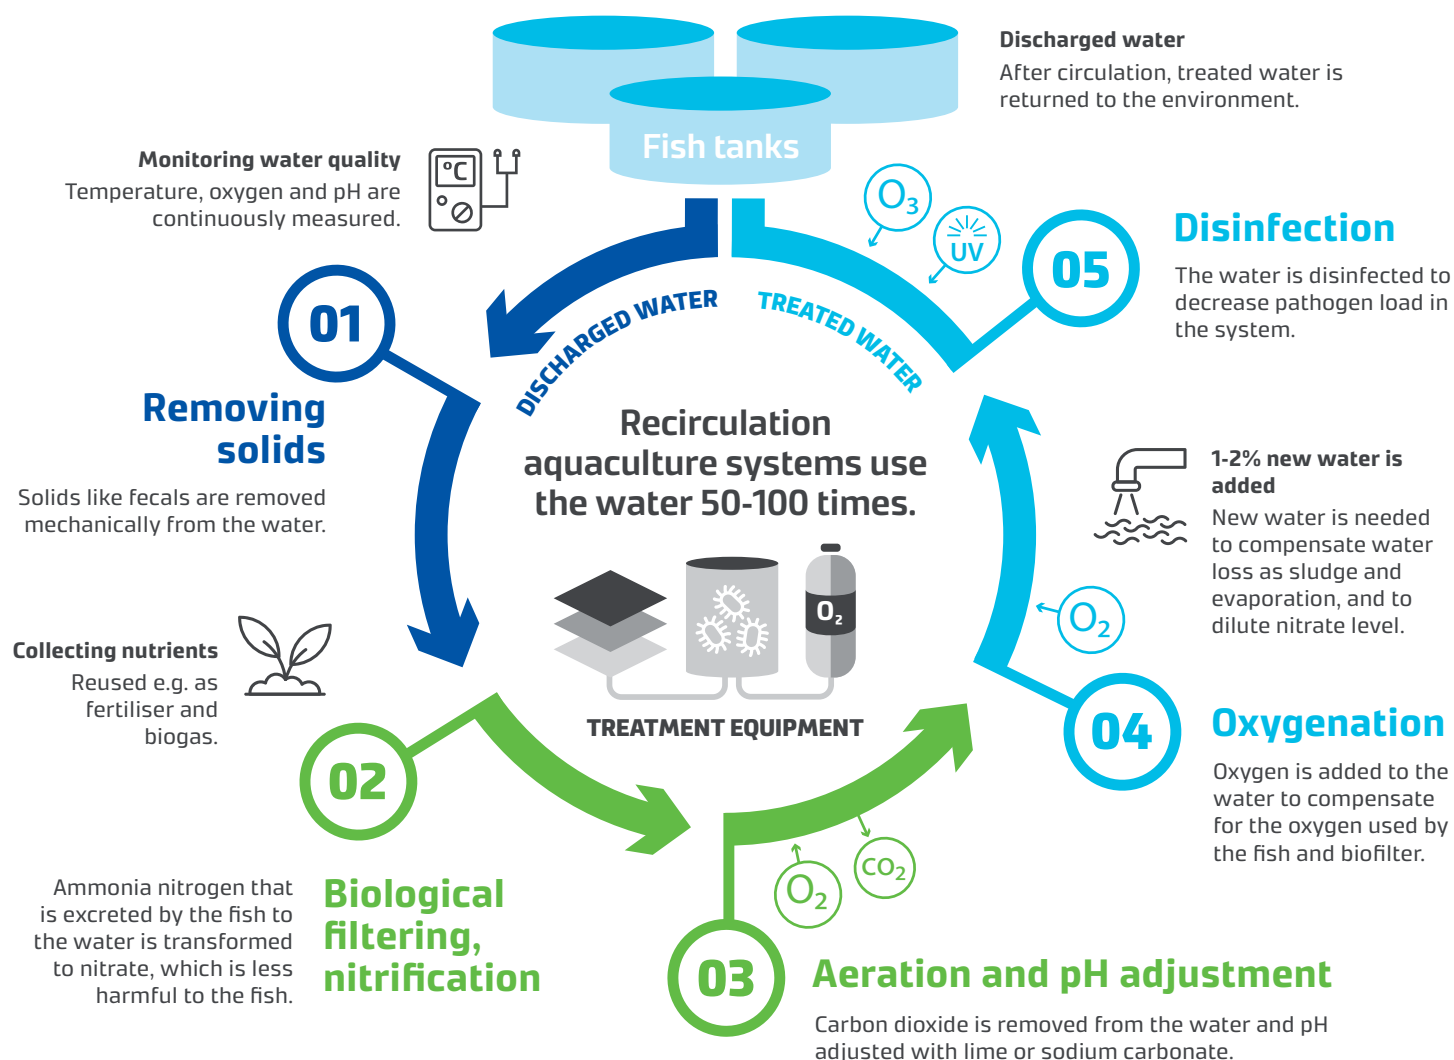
Fish tanks

Discharged water
After circulation, treated water is returned to the environment.

Monitoring water quality
Temperature, oxygen and pH are continuously measured.

°C

$O_3$

UV

05

Disinfection
The water is disinfected to decrease pathogen load in the system.

01

DISCHARGED WATER

TREATED WATER

Removing solids
Solids like fecals are removed mechanically from the water.

Recirculation aquaculture systems use the water 50-100 times.

1-2% new water is added
New water is needed to compensate water loss as sludge and evaporation, and to dilute nitrate level.

$O_2$

$O_2$

TREATMENT EQUIPMENT

Collecting nutrients
Reused e.g. as fertiliser and biogas.

02

04

Oxygenation
Oxygen is added to the water to compensate for the oxygen used by the fish and biofilter.

$CO_2$

$O_2$

Ammonia nitrogen that is excreted by the fish to the water is transformed to nitrate, which is less harmful to the fish.

Biological filtering, nitrification

03

Aeration and pH adjustment
Carbon dioxide is removed from the water and pH adjusted with lime or sodium carbonate.